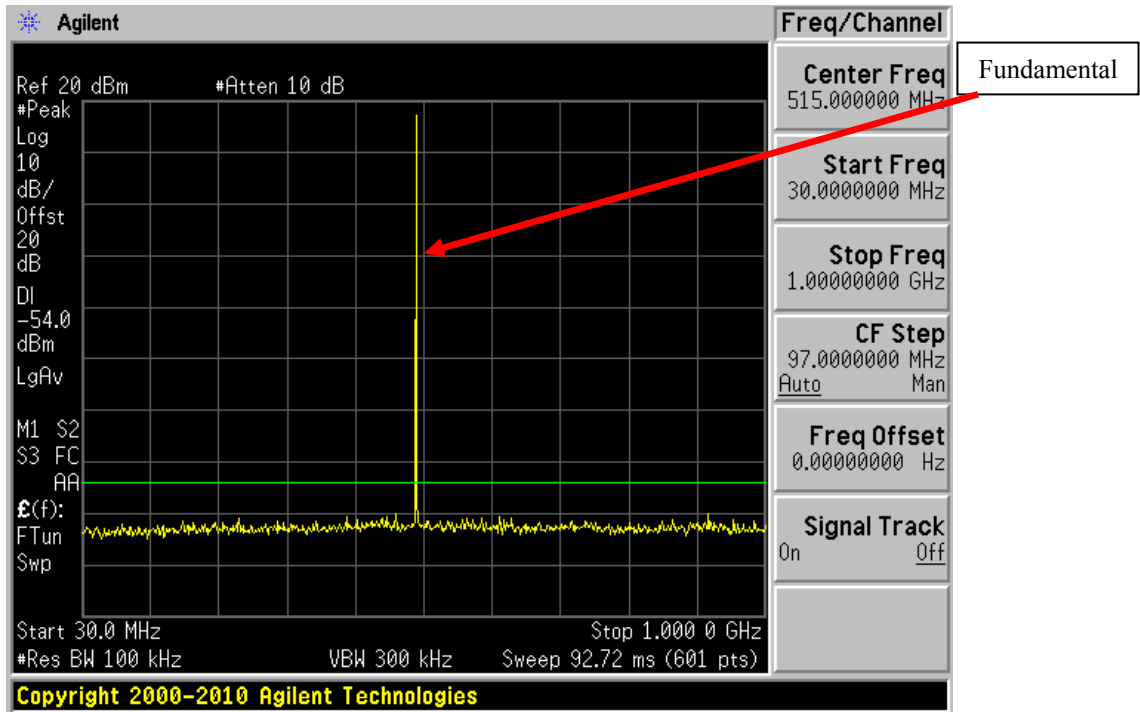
Agilent

Freq/Channel

Ref 20 dBm #Atten 10 dB

#Peak
Log
10
dB/
Offst
20
dB

Dl
-54.0
dBm

LgAv

M1 S2
S3 FC
AA

£(f):
FTun
Swp

Start 30.0 MHz
Stop 1.000 0 GHz
#Res BW 100 kHz
VBW 300 kHz
Sweep 92.72 ms (601 pts)

Center Freq
515.000000 MHz

Start Freq
30.0000000 MHz

Stop Freq
1.00000000 GHz

CF Step
97.0000000 MHz
Auto Man

Freq Offset
0.00000000 Hz

Signal Track
On Off

Fundamental

Copyright 2000-2010 Agilent Technologies